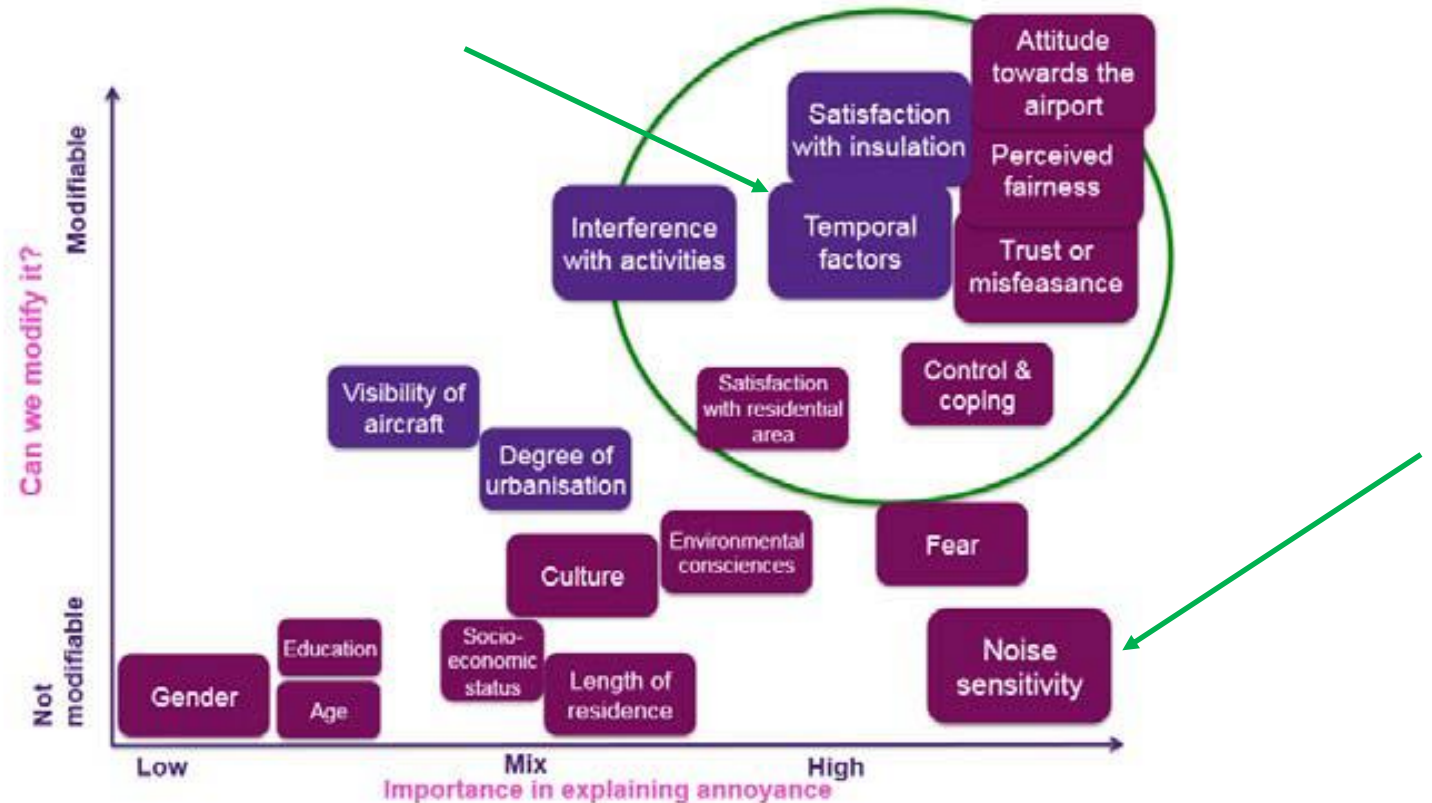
Can we modify it?

Modifiable

Not modifiable

Attitude towards the airport

Satisfaction with insulation

Perceived fairness

Interference with activities

Temporal factors

Trust or misfeasance

Control & coping

Satisfaction with residential area

Visibility of aircraft

Degree of urbanisation

Environmental consciences

Fear

Culture

Noise sensitivity

Education

Socio-economic status

Gender

Length of residence

Age

Low

Mix

High

Importance in explaining annoyance